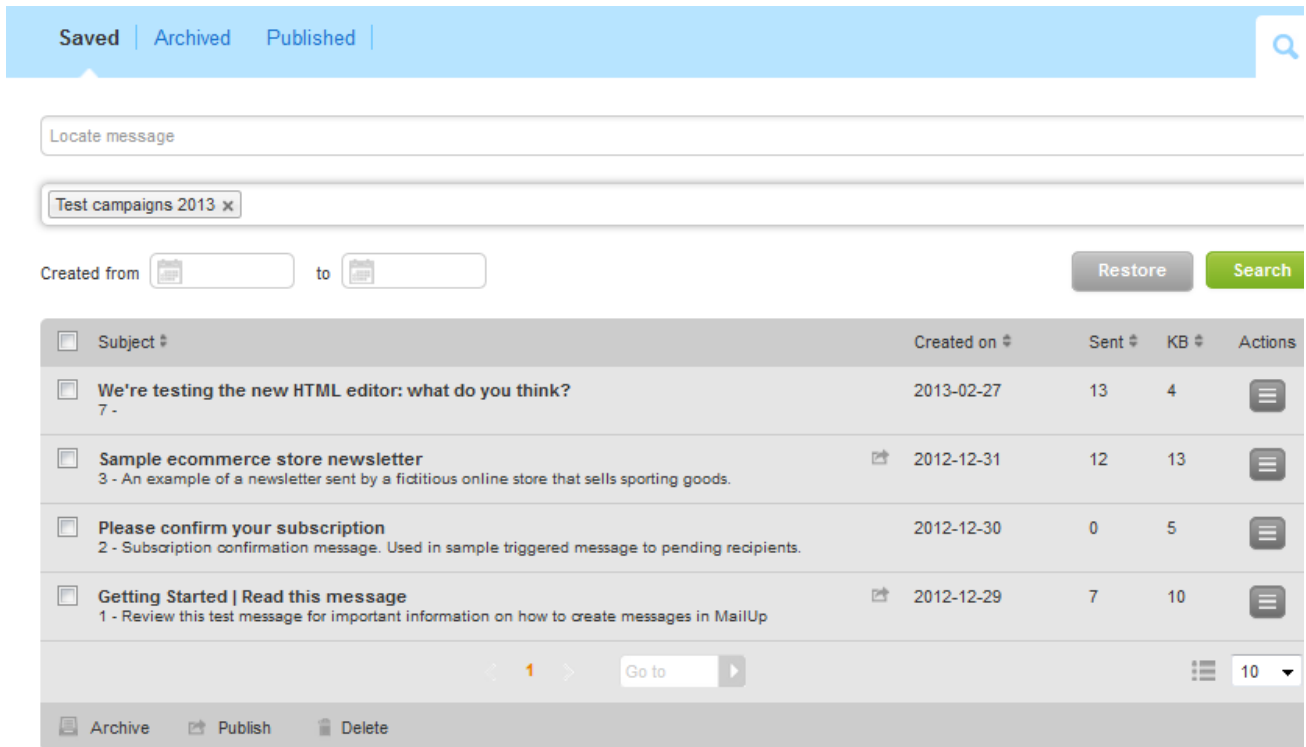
Saved | Archived | Published

Locate message

Test campaigns 2013 ×

Created from to

Restore Search

| Subject | Created on | Sent | KB | Actions |
|---|---|---|---|---|
| We're testing the new HTML editor: what do you think? 7 - | 2013-02-27 | 13 | 4 | |
| Sample ecommerce store newsletter 3 - An example of a newsletter sent by a fictitious online store that sells sporting goods. | 2012-12-31 | 12 | 13 | |
| Please confirm your subscription 2 - Subscription confirmation message. Used in sample triggered message to pending recipients. | 2012-12-30 | 0 | 5 | |
| Getting Started \| Read this message 1 - Review this test message for important information on how to create messages in MailUp | 2012-12-29 | 7 | 10 | |

1 Go to

10

Archive Publish Delete